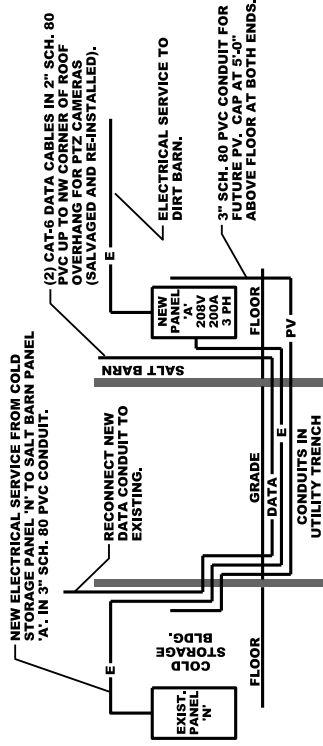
NEW ELECTRICAL SERVICE FROM COLD STORAGE PANEL 'N' TO SALT BARN PANEL 'A'. IN 3" SCH. 80 PVC CONDUIT.

RECONNECT NEW DATA CONDUIT TO EXISTING.

(2) CAT-6 DATA CABLES IN 2" SCH. 80 PVC UP TO NW CORNER OF ROOF OVERHANG FOR PTZ CAMERAS (SALVAGED AND RE-INSTALLED).

ELECTRICAL SERVICE TO DIRT BARN.

3" SCH. 80 PVC CONDUIT FOR FUTURE PV. CAP AT 5'-0" ABOVE FLOOR AT BOTH ENDS.

EXIST. PANEL 'N'

E

COLD STORAGE BLDG.

FLOOR

GRADE

DATA

E

CONDUITS IN UTILITY TRENCH

SALT BARN

NEW PANEL 'A' 208V 200A 3 PH

E

FLOOR

PV